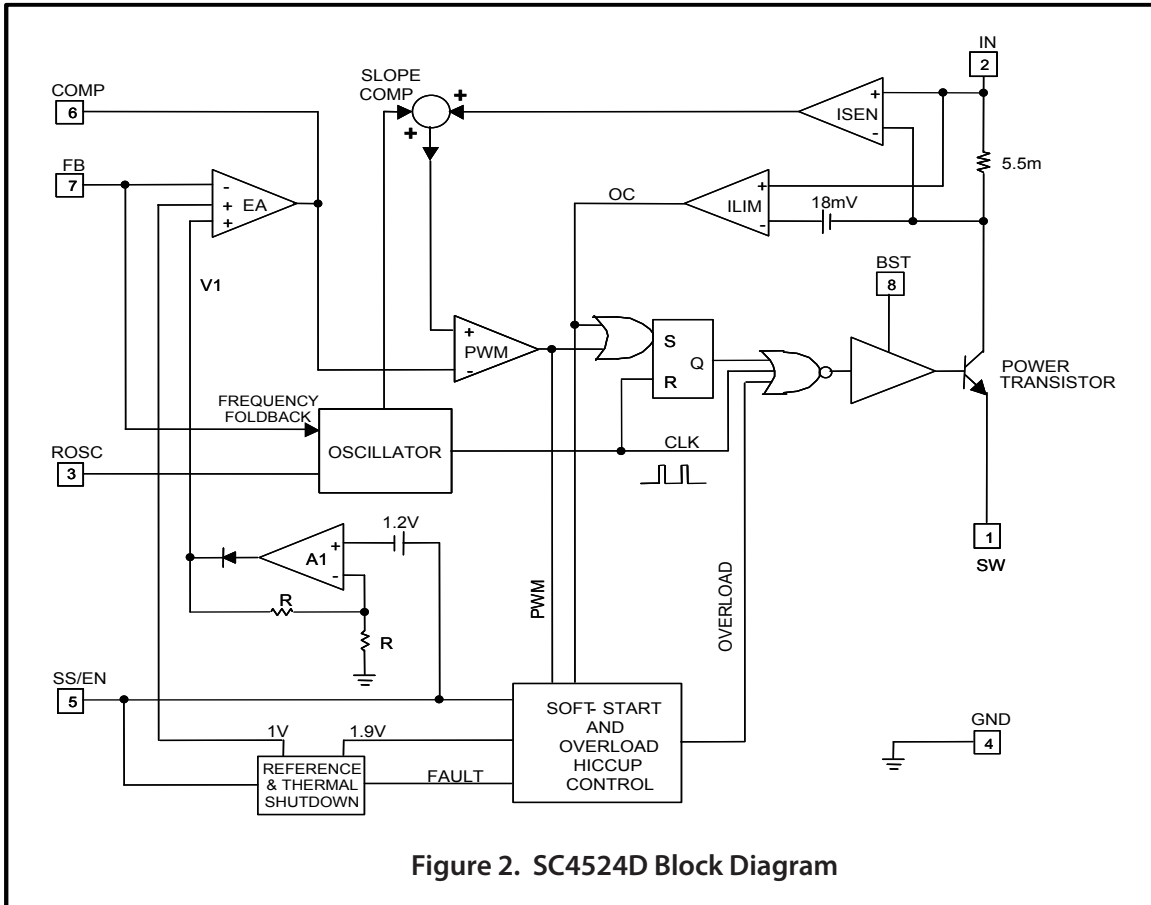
IN
2
COMP
6
SLOPE COMP
+
+
ISEN
+
-
5.5m
FB
7
-
+
+
EA
OC
ILIM
+
-
18mV
V1
BST
8
+
PWM
-
S
Q
R
POWER TRANSISTOR
FREQUENCY FOLDBACK
OSCILLATOR
ROSC
3
CLK
1
SW
A1
+
-
1.2V
R
R
PWM
OVERLOAD
SS/EN
5
SOFT- START AND OVERLOAD HICCUP CONTROL
GND
4
1V
1.9V
REFERENCE & THERMAL SHUTDOWN
FAULT

Figure 2. SC4524D Block Diagram